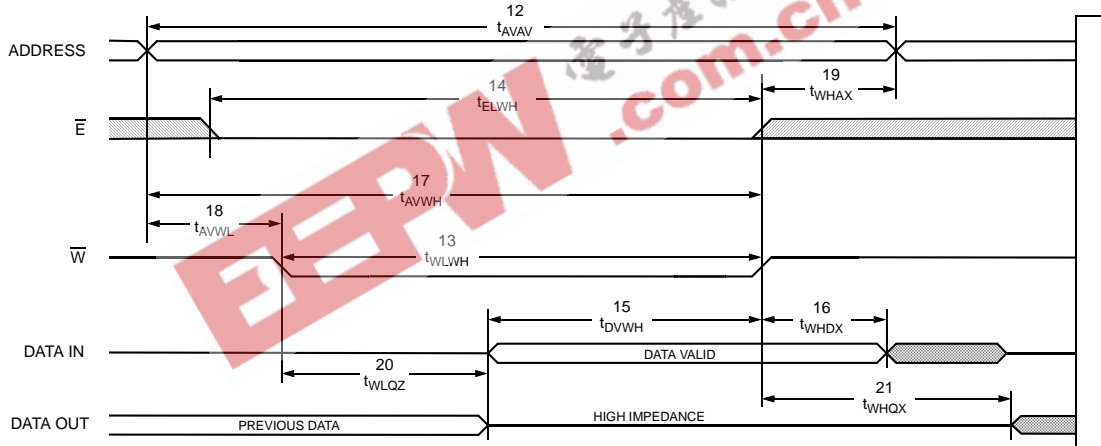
12
$t_{AVAV}$

ADDRESS

14
$t_{ELWH}$

19
$t_{WHAX}$

$\overline{E}$

17
$t_{AVWH}$

18
$t_{AVWL}$

13
$t_{WLWH}$

$\overline{W}$

15
$t_{DVWH}$

16
$t_{WHDX}$

DATA IN

DATA VALID

20
$t_{WLQZ}$

21
$t_{WHQX}$

DATA OUT

PREVIOUS DATA

HIGH IMPEDANCE

EEPW .com.cn 电子产品世界